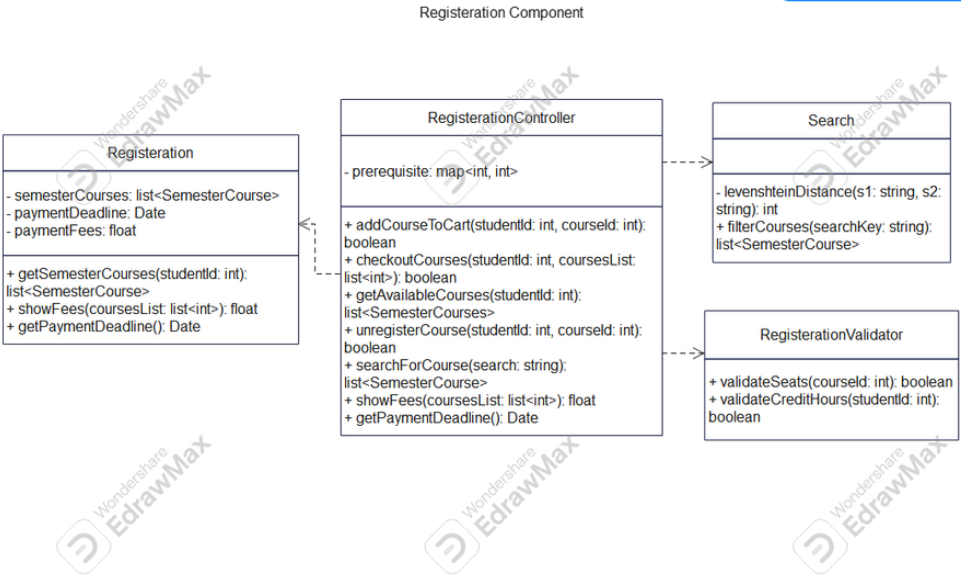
Registeration Component

Registeration

- semesterCourses: list<SemesterCourse>
- paymentDeadline: Date
- paymentFees: float

+ getSemesterCourses(studentId: int): list<SemesterCourse>
+ showFees(coursesList: list<int>): float
+ getPaymentDeadline(): Date

RegisterationController

- prerequisite: map<int, int>

+ addCourseToCart(studentId: int, courseId: int): boolean
+ checkoutCourses(studentId: int, coursesList: list<int>): boolean
+ getAvailableCourses(studentId: int): list<SemesterCourses>
+ unregisterCourse(studentId: int, courseId: int): boolean
+ searchForCourse(search: string): list<SemesterCourse>
+ showFees(coursesList: list<int>): float
+ getPaymentDeadline(): Date

Search

- levenshteinDistance(s1: string, s2: string): int
+ filterCourses(searchKey: string): list<SemesterCourse>

RegisterationValidator

+ validateSeats(courseId: int): boolean
+ validateCreditHours(studentId: int): boolean

Wondershare EdrawMax
Wondershare EdrawMax
Wondershare EdrawMax
Wondershare EdrawMax
Wondershare EdrawMax
Wondershare EdrawMax